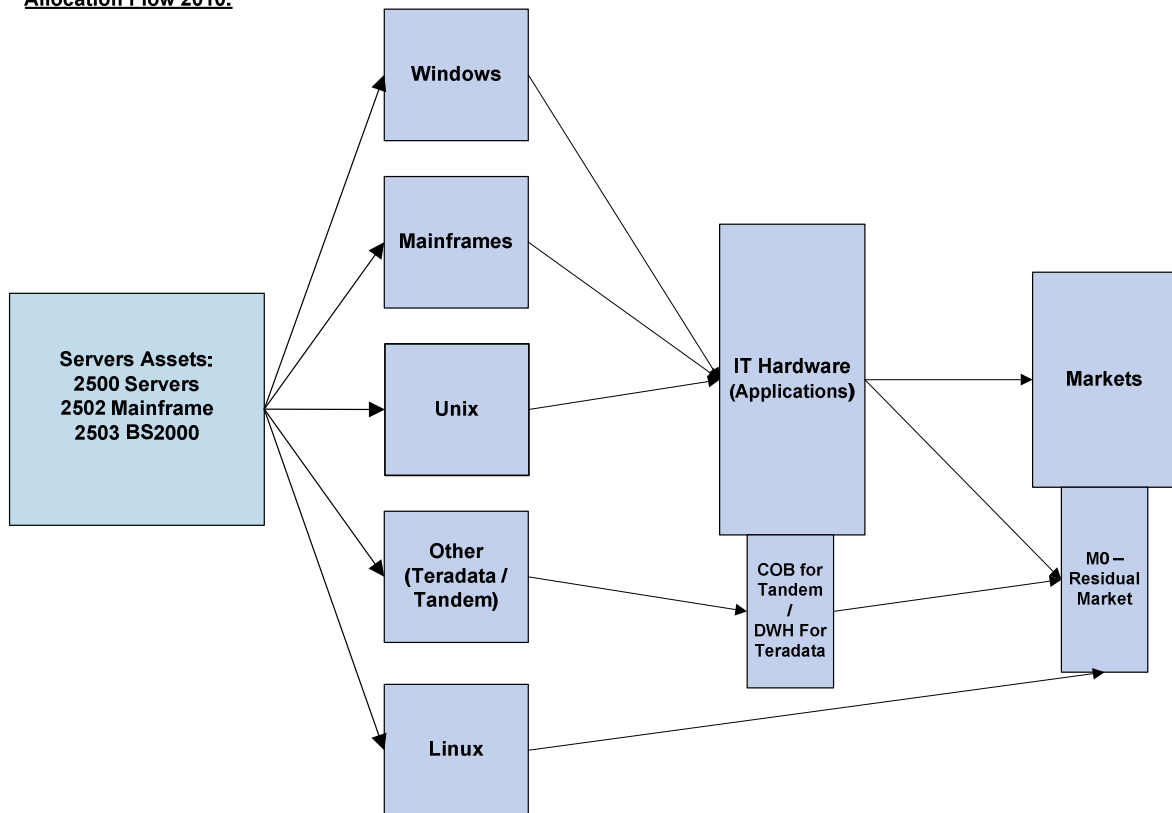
Allocation Flow 2010:

Servers Assets:
2500 Servers
2502 Mainframe
2503 BS2000

Windows

Mainframes

Unix

Other (Teradata / Tandem)

Linux

IT Hardware (Applications)

COB for Tandem / DWH For Teradata

Markets

M0 – Residual Market